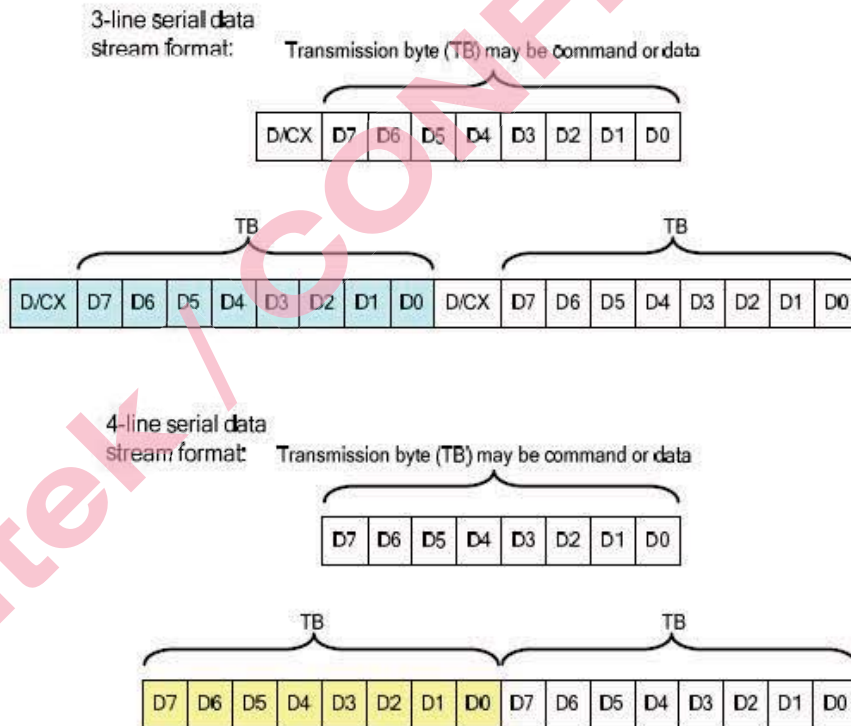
3-line serial data stream format:

Transmission byte (TB) may be command or data

| D/CX | D7 | D6 | D5 | D4 | D3 | D2 | D1 | D0 |
|---|---|---|---|---|---|---|---|---|

TB

TB

| D/CX | D7 | D6 | D5 | D4 | D3 | D2 | D1 | D0 | D/CX | D7 | D6 | D5 | D4 | D3 | D2 | D1 | D0 |
|---|---|---|---|---|---|---|---|---|---|---|---|---|---|---|---|---|---|

4-line serial data stream format:

Transmission byte (TB) may be command or data

| D7 | D6 | D5 | D4 | D3 | D2 | D1 | D0 |
|---|---|---|---|---|---|---|---|

TB

TB

| D7 | D6 | D5 | D4 | D3 | D2 | D1 | D0 | D7 | D6 | D5 | D4 | D3 | D2 | D1 | D0 |
|---|---|---|---|---|---|---|---|---|---|---|---|---|---|---|---|

tek / CONF